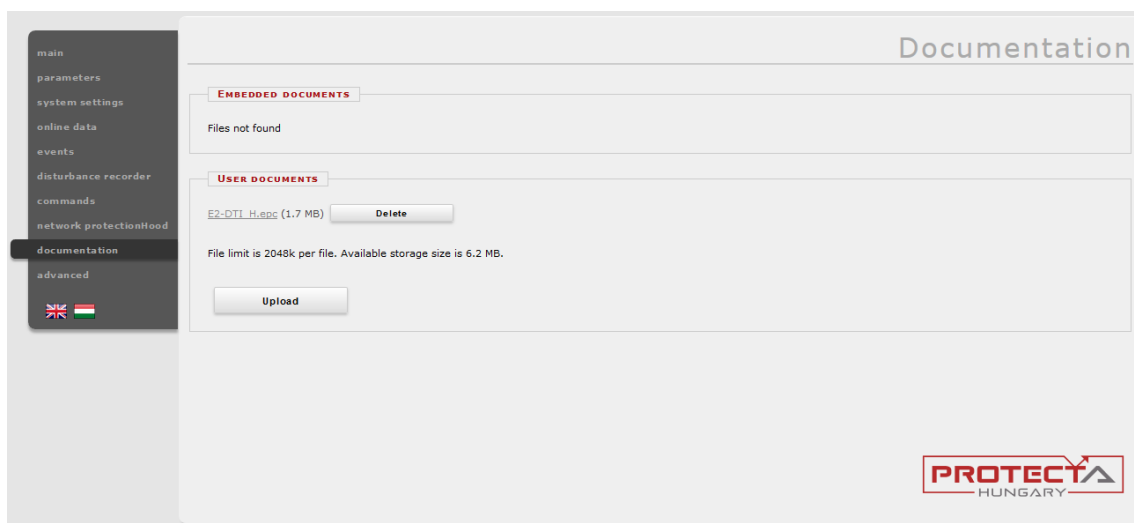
main
parameters
system settings
online data
events
disturbance recorder
commands
network protectionHood
documentation
advanced

Documentation

EMBEDDED DOCUMENTS

Files not found

USER DOCUMENTS

E2-DTI_H.epc (1.7 MB) Delete

File limit is 2048k per file. Available storage size is 6.2 MB.

Upload

PROTECTA
HUNGARY